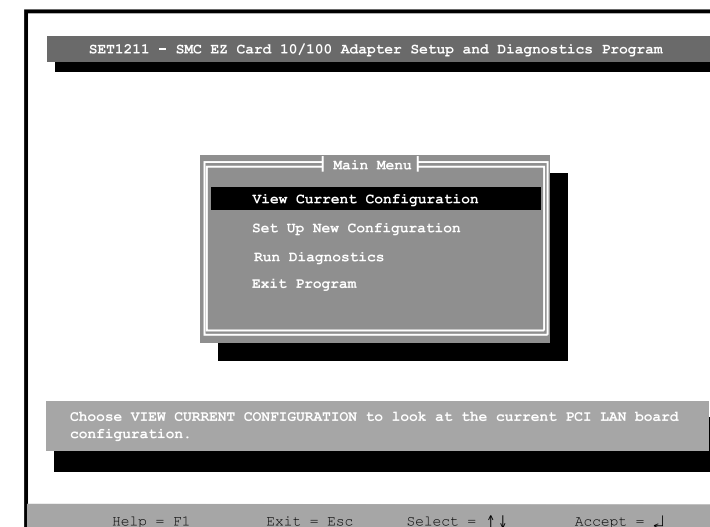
SET1211 - SMC EZ Card 10/100 Adapter Setup and Diagnostics Program

Main Menu

View Current Configuration

Set Up New Configuration

Run Diagnostics

Exit Program

Choose VIEW CURRENT CONFIGURATION to look at the current PCI LAN board configuration.

Help = F1 Exit = Esc Select = ↑↓ Accept = ↵